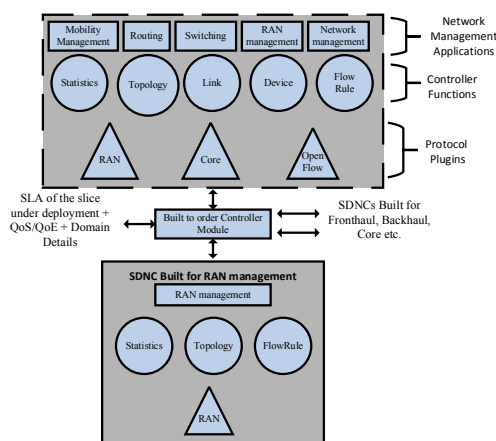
Mobility Management

Routing

Switching

RAN management

Network management

Network Management Applications

Statistics

Topology

Link

Device

Flow Rule

Controller Functions

RAN

Core

Open Flow

Protocol Plugins

SLA of the slice under deployment + QoS/QoE + Domain Details

Built to order Controller Module

SDNCs Built for Fronthaul, Backhaul, Core etc.

SDNC Built for RAN management

RAN management

Statistics

Topology

FlowRule

RAN